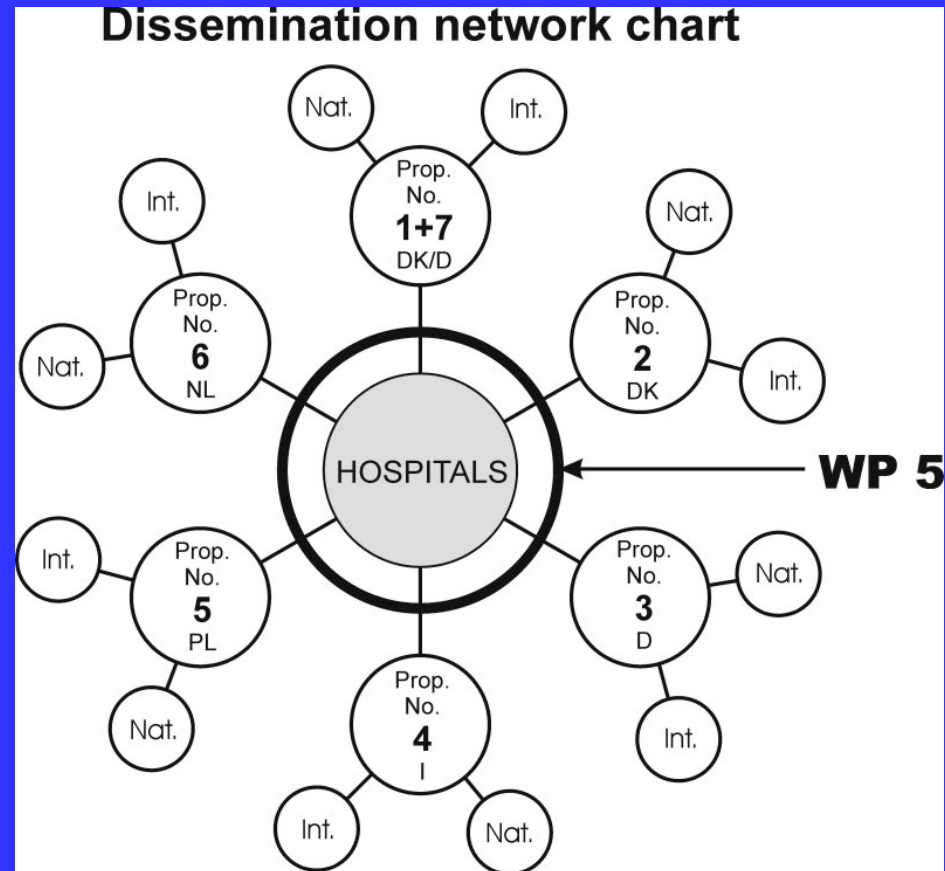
Dissemination network chart

Nat.
Int.
Prop. No. 1+7 DK/D

Int.
Nat.
Prop. No. 6 NL

Nat.
Int.
Prop. No. 2 DK

HOSPITALS

WP 5

Int.
Nat.
Prop. No. 5 PL

Nat.
Int.
Prop. No. 3 D

Prop. No. 4 I
Int.
Nat.